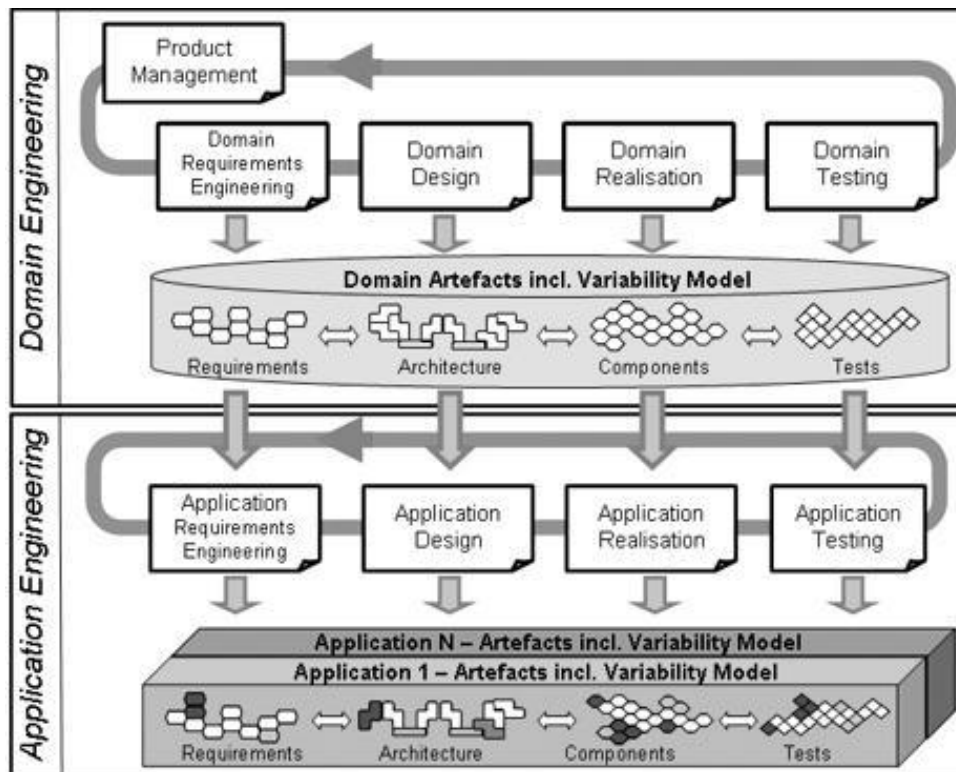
Domain Engineering

Product Management

Domain Requirements Engineering

Domain Design

Domain Realisation

Domain Testing

Domain Artefacts incl. Variability Model

Requirements

Architecture

Components

Tests

Application Engineering

Application Requirements Engineering

Application Design

Application Realisation

Application Testing

Application N – Artefacts incl. Variability Model

Application 1 – Artefacts incl. Variability Model

Requirements

Architecture

Components

Tests